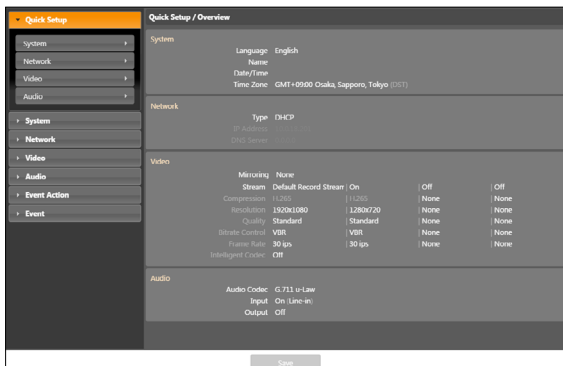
Quick Setup

System

Network

Video

Audio

System

Network

Video

Audio

Event Action

Event

Quick Setup / Overview

System

Language English

Name

Date/Time

Time Zone GMT+09:00 Osaka, Sapporo, Tokyo (DST)

Network

Type DHCP

IP Address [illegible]

DNS Server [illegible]

Video

Mirroring None

| | | | | |
|---|---|---|---|---|
| Stream | Default Record Stream | On | Off | Off |
| Compression | H.265 | H.265 | None | None |
| Resolution | 1920x1080 | 1280x720 | None | None |
| Quality | Standard | Standard | None | None |
| Bitrate Control | VBR | VBR | None | None |
| Frame Rate | 30 ips | 30 ips | None | None |
| Intelligent Codec | Off | | | |

Audio

Audio Codec G.711 u-Law

Input On (Line-in)

Output Off

Save